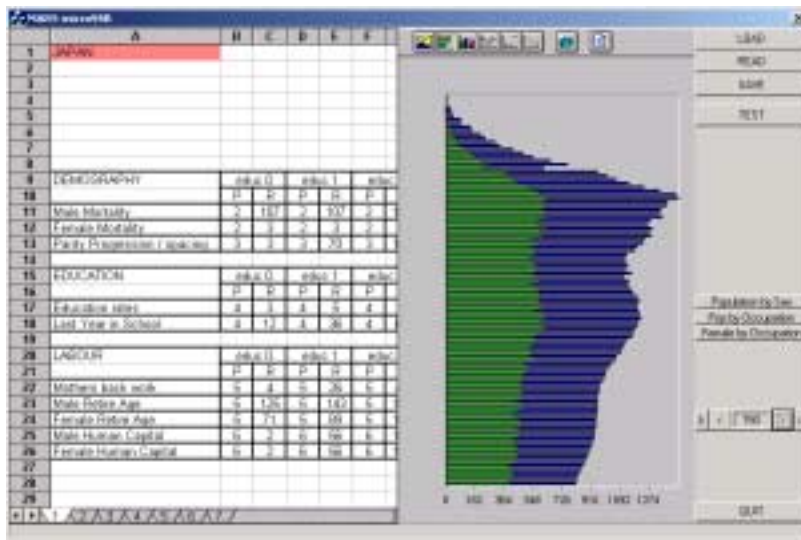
MAGS macroVB

|  | A | B | C | D | E | F |
|---|---|---|---|---|---|---|
| 1 | JAPAN |  |  |  |  |  |
| 2 |  |  |  |  |  |  |
| 3 |  |  |  |  |  |  |
| 4 |  |  |  |  |  |  |
| 5 |  |  |  |  |  |  |
| 6 |  |  |  |  |  |  |
| 7 |  |  |  |  |  |  |
| 8 |  |  |  |  |  |  |
| 9 | DEMOGRAPHY | educ 0 |  | educ 1 |  | educ |
| 10 |  | P | R | P | R | P |
| 11 | Male Mortality | 2 | 107 | 2 | 107 | 2 |
| 12 | Female Mortality | 2 | 3 | 2 | 3 | 2 |
| 13 | Parity Progression / spacing | 3 | 3 | 3 | 73 | 3 |
| 14 |  |  |  |  |  |  |
| 15 | EDUCATION | educ 0 |  | educ 1 |  | educ |
| 16 |  | P | R | P | R | P |
| 17 | Education rates | 4 | 3 | 4 | 5 | 4 |
| 18 | Last Year in School | 4 | 12 | 4 | 36 | 4 |
| 19 |  |  |  |  |  |  |
| 20 | LABOUR | educ 0 |  | educ 1 |  | educ |
| 21 |  | P | R | P | R | P |
| 22 | Mothers back work | 5 | 4 | 5 | 26 | 5 |
| 23 | Male Retire Age | 5 | 126 | 5 | 142 | 5 |
| 24 | Female Retire Age | 5 | 71 | 5 | 88 | 5 |
| 25 | Male Human Capital | 6 | 2 | 6 | 98 | 6 |
| 26 | Female Human Capital | 6 | 2 | 6 | 98 | 6 |
| 27 |  |  |  |  |  |  |
| 28 |  |  |  |  |  |  |
| 29 |  |  |  |  |  |  |

1 / 2 / 3 / 4 / 5 / 6 / 7 /

0 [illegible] 366 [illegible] 732 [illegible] 1098 1274

LOAD
READ
SAVE
TEST

Population by Sex
Pop by Occupation
Female by Occupation

1960

QUIT